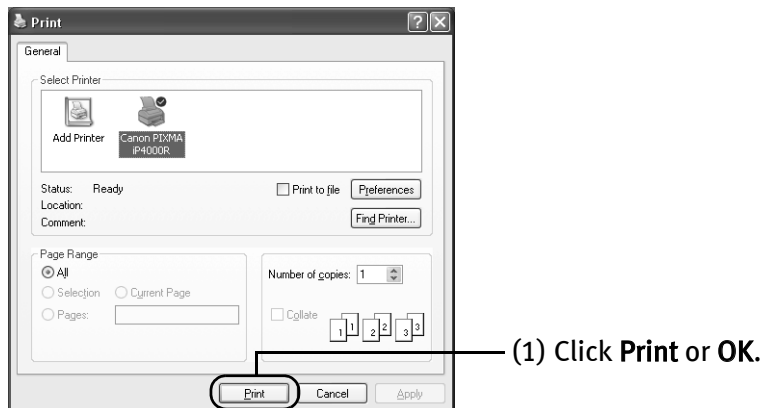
Print

General

Select Printer

Add Printer

Canon PIXMA iP4000R

Status: Ready

Location:

Comment:

Print to file

Preferences

Find Printer...

Page Range

All

Selection

Current Page

Pages:

Number of copies: 1

Collate

1 1 2 2 3 3

Print

Cancel

Apply

(1) Click Print or OK.